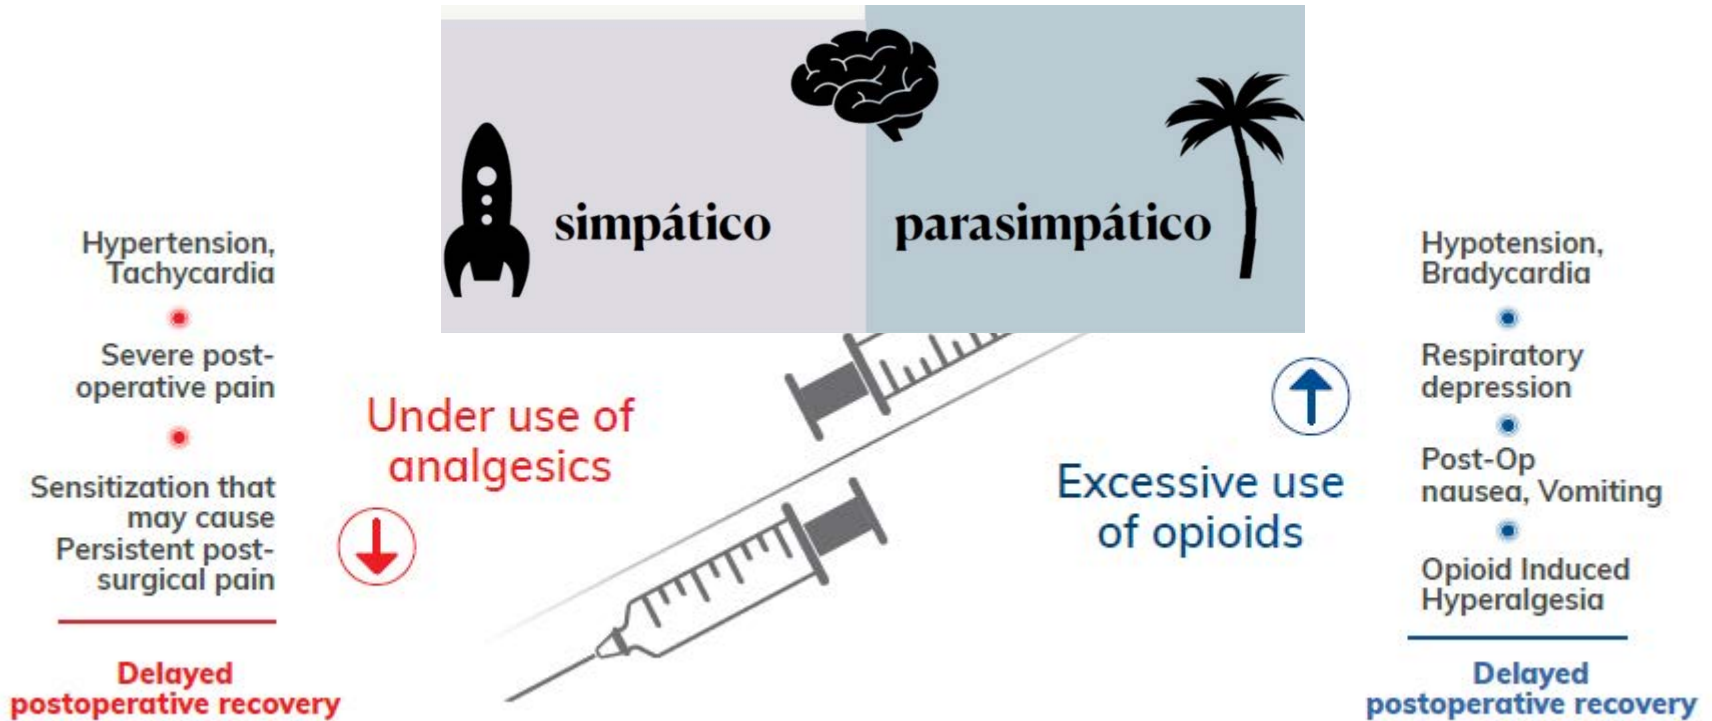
simpático

parasimpático

Hypertension, Tachycardia

Severe post-operative pain

Sensitization that may cause Persistent post-surgical pain

Delayed postoperative recovery

Under use of analgesics

Excessive use of opioids

Hypotension, Bradycardia

Respiratory depression

Post-Op nausea, Vomiting

Opioid Induced Hyperalgesia

Delayed postoperative recovery